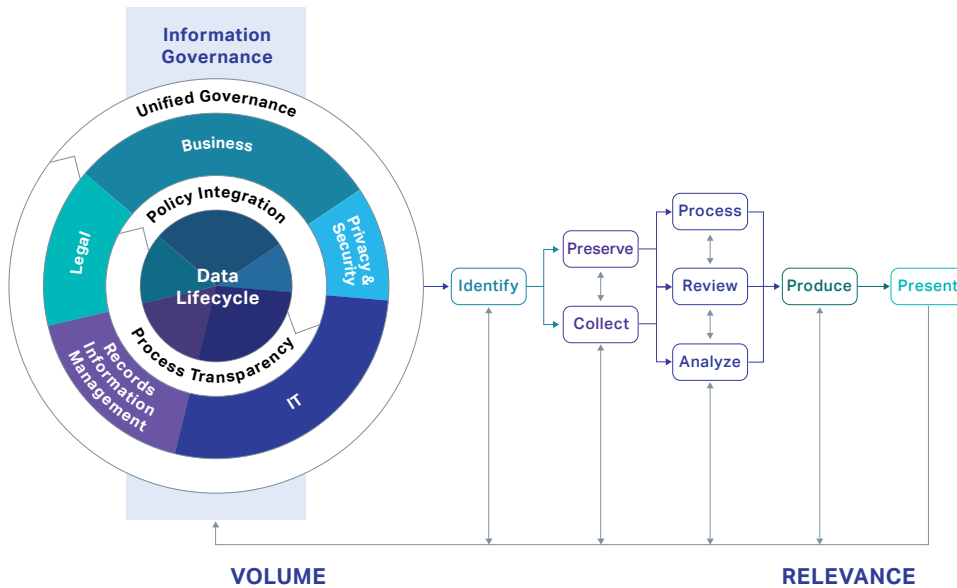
Information Governance

Unified Governance

Business

Privacy & Security

Legal

Policy Integration

Data Lifecycle

Process Transparency

Records Information Management

IT

Identify

Preserve

Collect

Process

Review

Analyze

Produce

Present

VOLUME

RELEVANCE